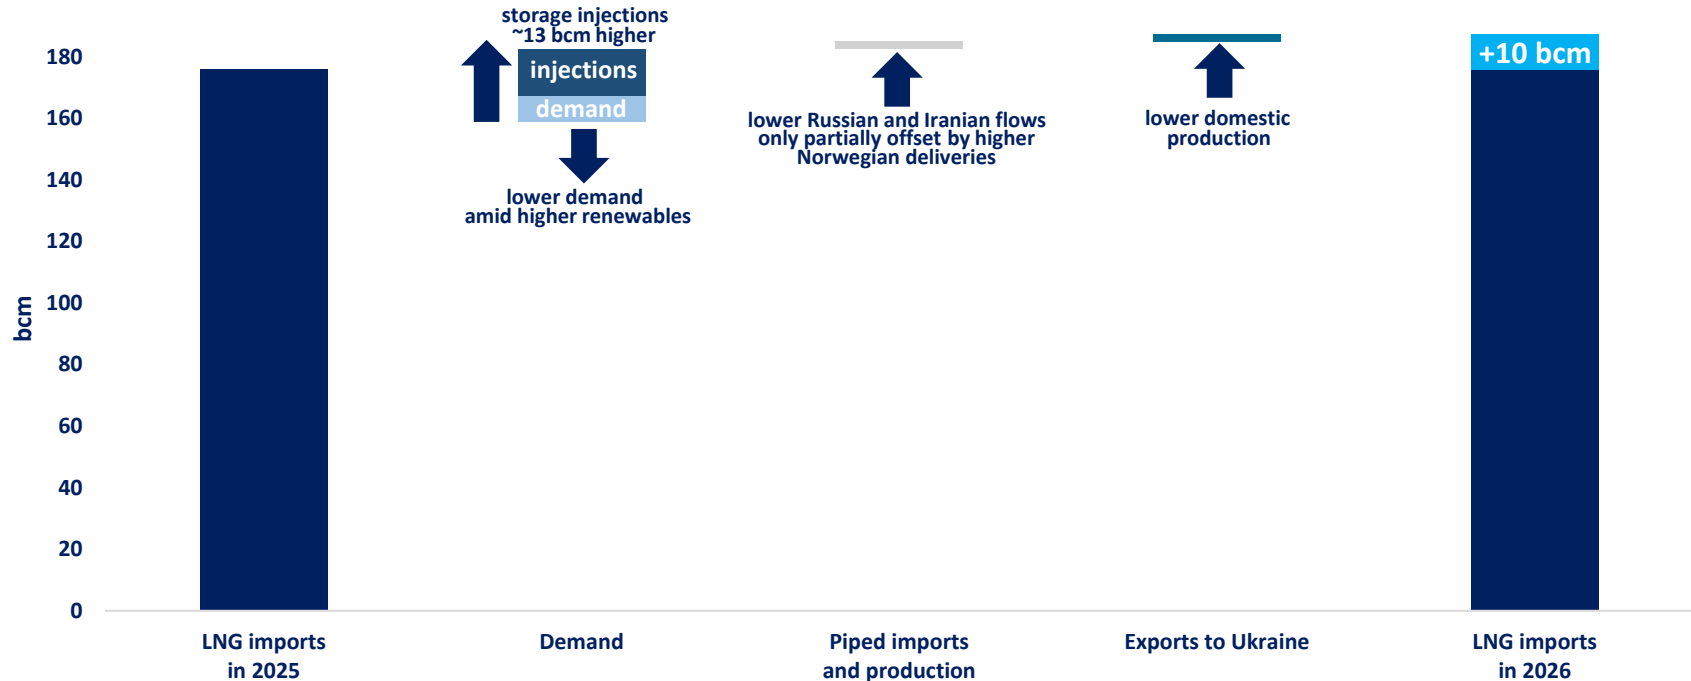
180
160
140
120
100
80
60
40
20
0

bcm

storage injections ~13 bcm higher

injections

demand

lower demand amid higher renewables

lower Russian and Iranian flows only partially offset by higher Norwegian deliveries

lower domestic production

+10 bcm

LNG imports in 2025

Demand

Piped imports and production

Exports to Ukraine

LNG imports in 2026